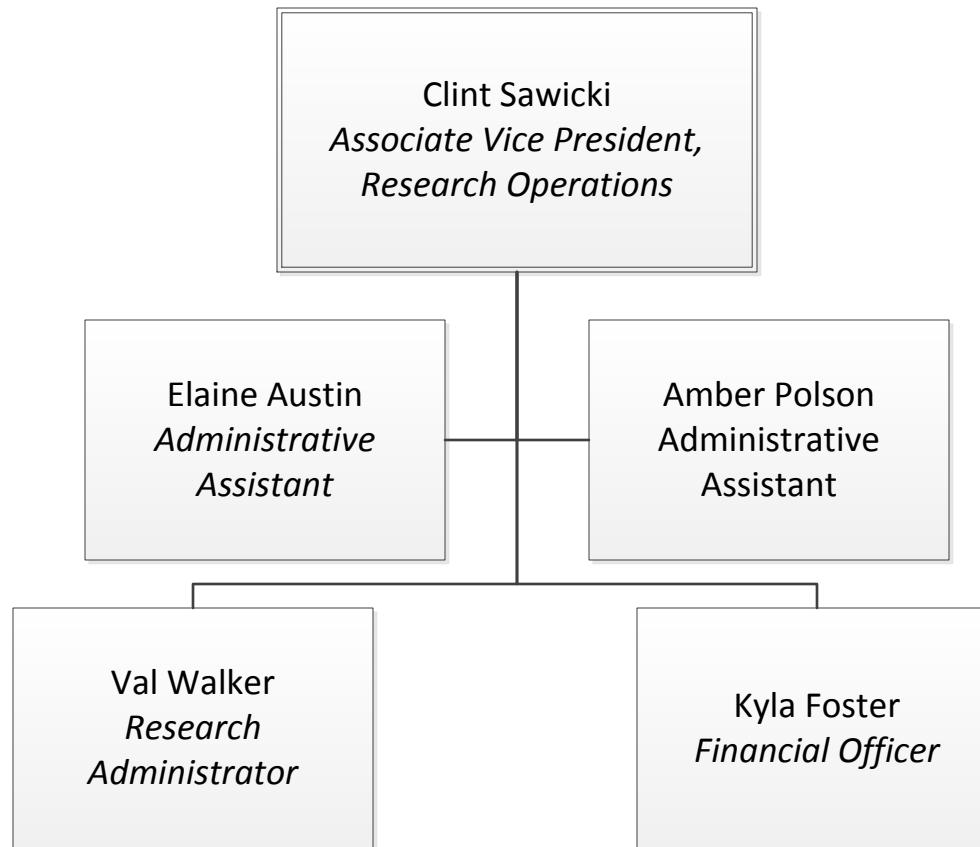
Clint Sawicki
Associate Vice President, Research Operations

Elaine Austin
Administrative Assistant

Amber Polson
Administrative Assistant

Val Walker
Research Administrator

Kyla Foster
Financial Officer